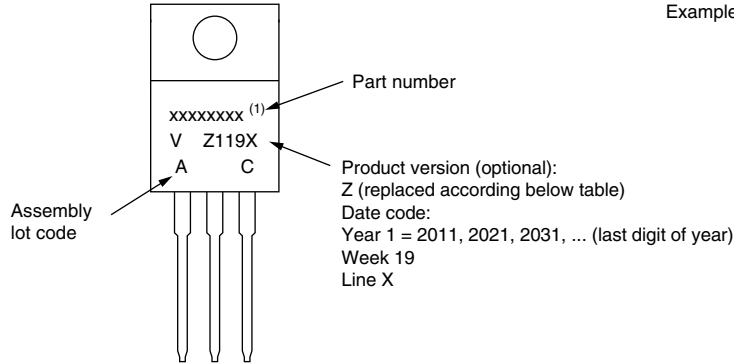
Example

Part number

xxxxxxxx $^{(1)}$
V Z119X
A C

Assembly lot code

Product version (optional):
Z (replaced according below table)
Date code:
Year 1 = 2011, 2021, 2031, ... (last digit of year)
Week 19
Line X